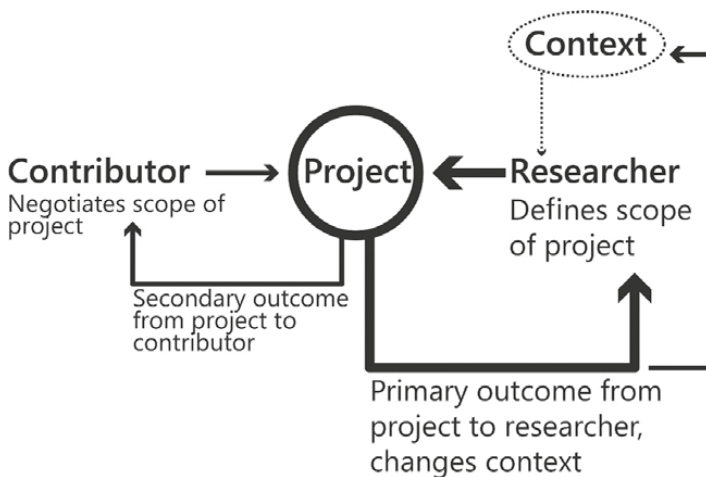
Context

Contributor
Negotiates scope of project

Project

Researcher
Defines scope of project

Secondary outcome from project to contributor

Primary outcome from project to researcher, changes context